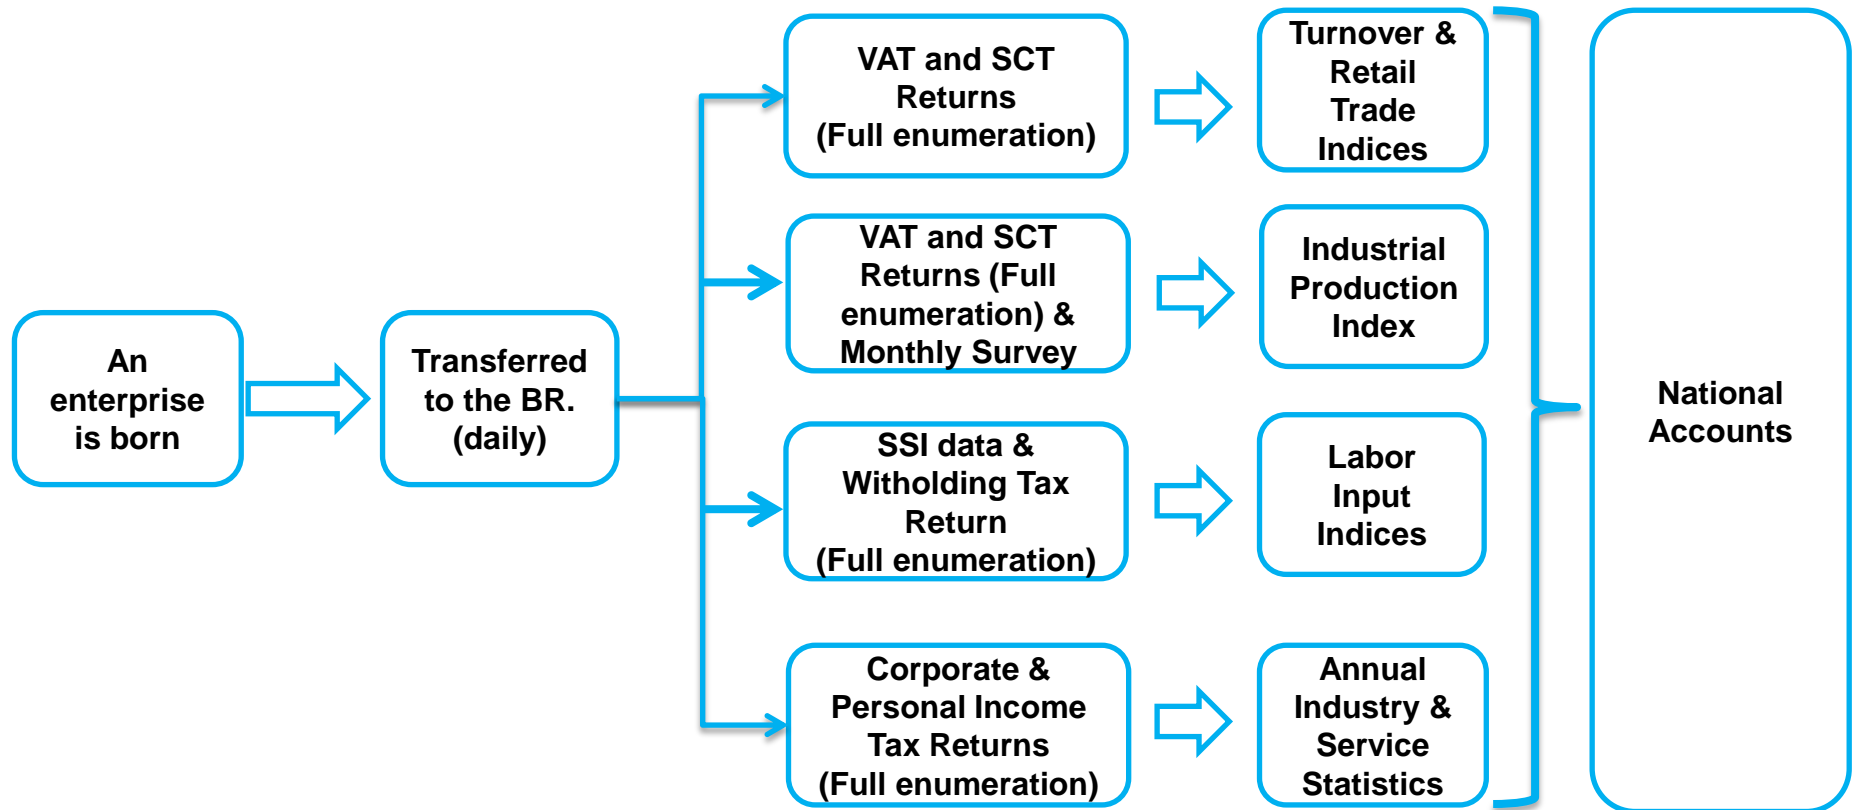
An enterprise is born

Transferred to the BR. (daily)

VAT and SCT Returns (Full enumeration)

Turnover & Retail Trade Indices

VAT and SCT Returns (Full enumeration) & Monthly Survey

Industrial Production Index

SSI data & Witholding Tax Return (Full enumeration)

Labor Input Indices

Corporate & Personal Income Tax Returns (Full enumeration)

Annual Industry & Service Statistics

National Accounts